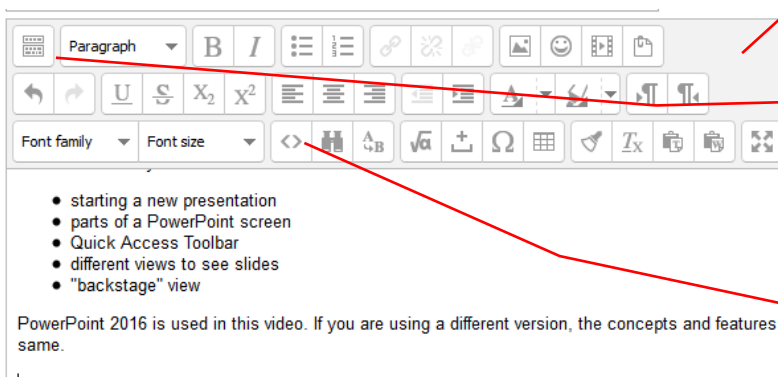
Paragraph

B I

$X_2$ $X^2$

Font family Font size

- starting a new presentation
- parts of a PowerPoint screen
- Quick Access Toolbar
- different views to see slides
- "backstage" view

PowerPoint 2016 is used in this video. If you are using a different version, the concepts and features same.